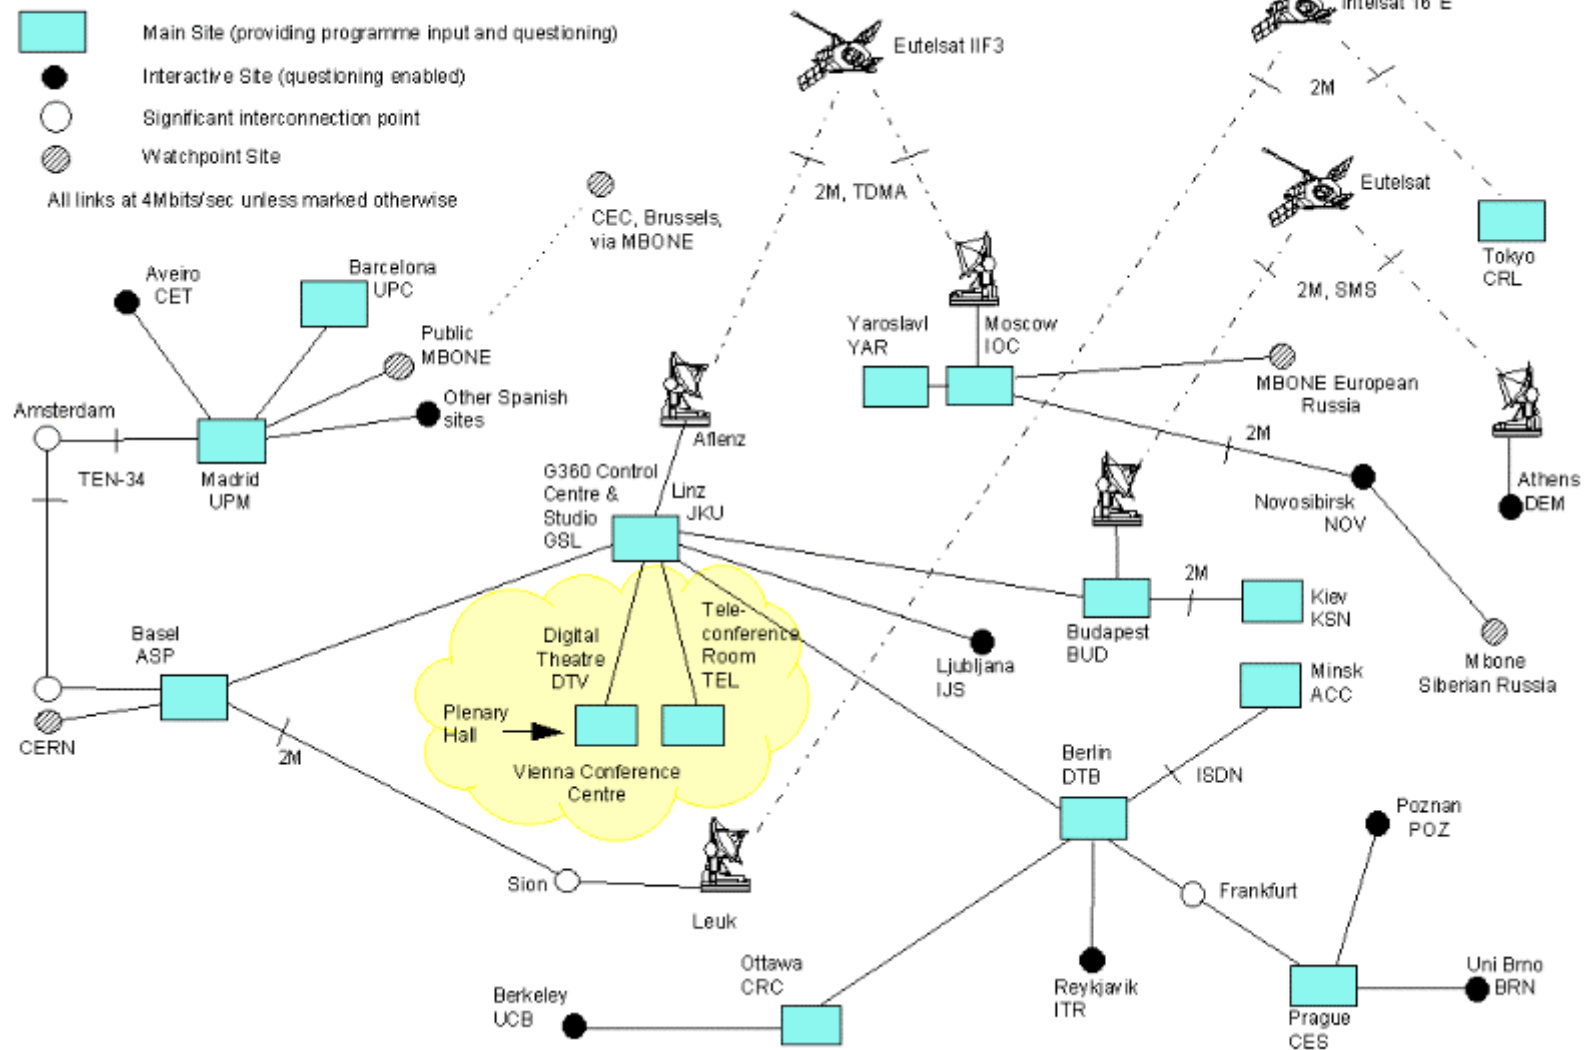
Main Site (providing programme input and questioning)
Interactive Site (questioning enabled)
Significant interconnection point
Watchpoint Site
All links at 4Mbits/sec unless marked otherwise

Eutelsat IIF3
Intelsat 16°E
2M
2M, TDMA
Eutelsat
2M, SMS
Tokyo CRL
CEC, Brussels, via MBONE
Aveiro CET
Barcelona UPC
Public MBONE
Other Spanish sites
Amsterdam
TEN-34
Madrid UPM
Yaroslavl YAR
Moscow IOC
MBONE European Russia
2M
Aflenz
G360 Control Centre & Studio GSL
Linz JKU
Novosibirsk NOV
Athens DEM
2M
Kiev KSN
Budapest BUD
Mbone Siberian Russia
Basel ASP
Digital Theatre DTV
Tele-conference Room TEL
Plenary Hall
Vienna Conference Centre
Ljubljana IJS
Minsk ACC
CERN
2M
Berlin DTB
ISDN
Poznan POZ
Sion
Leuk
Frankfurt
Ottawa CRC
Berkeley UCB
Reykjavik ITR
Uni Brno BRN
Prague CES